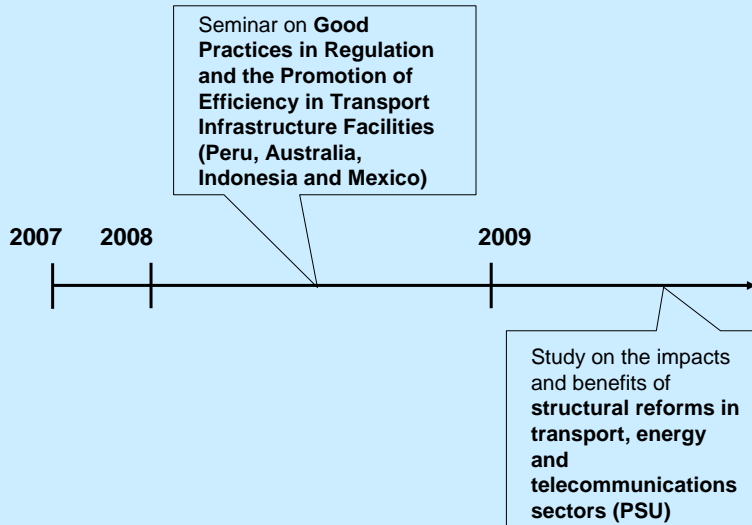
Seminar on **Good Practices in Regulation and the Promotion of Efficiency in Transport Infrastructure Facilities (Peru, Australia, Indonesia and Mexico)**

2007 2008 2009

Study on the impacts and benefits of **structural reforms in transport, energy and telecommunications sectors (PSU)**